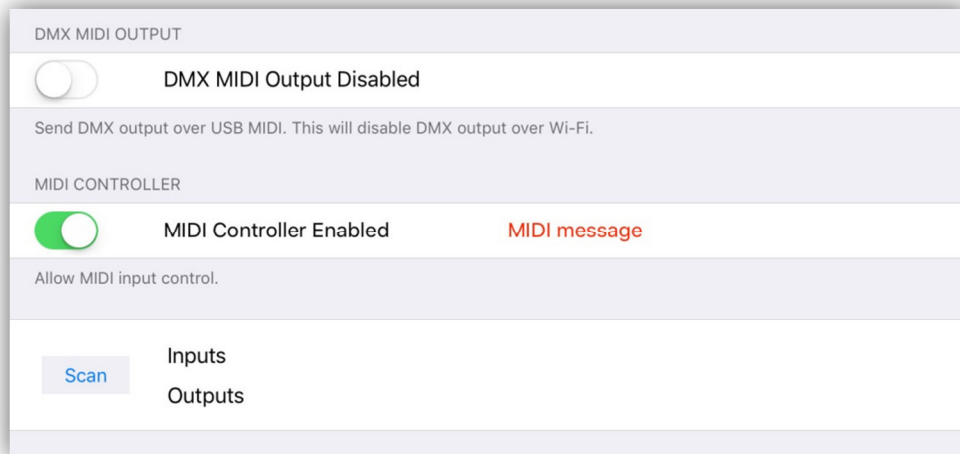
DMX MIDI OUTPUT

DMX MIDI Output Disabled

Send DMX output over USB MIDI. This will disable DMX output over Wi-Fi.

MIDI CONTROLLER

MIDI Controller Enabled

MIDI message

Allow MIDI input control.

Scan

Inputs

Outputs